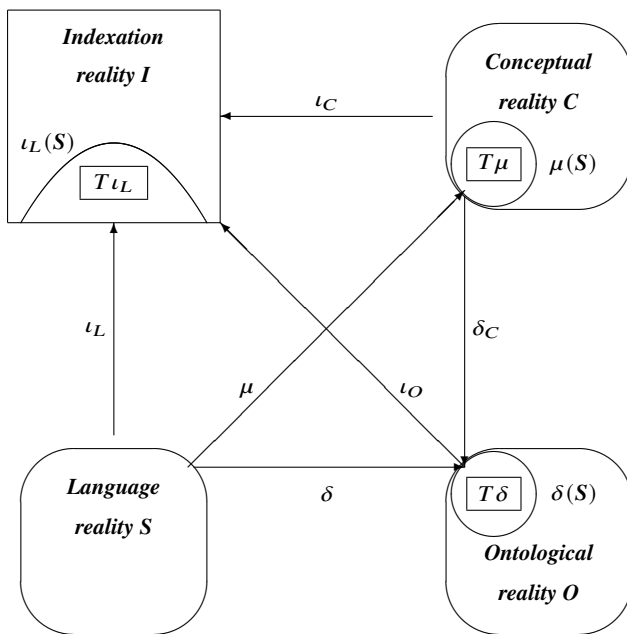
Indexation reality I

$\iota_L(S)$

$T\iota_L$

$\iota_C$

Conceptual reality C

$T\mu$

$\mu(S)$

$\iota_L$

$\mu$

$\iota_O$

$\delta_C$

Language reality S

$\delta$

$T\delta$

$\delta(S)$

Ontological reality O